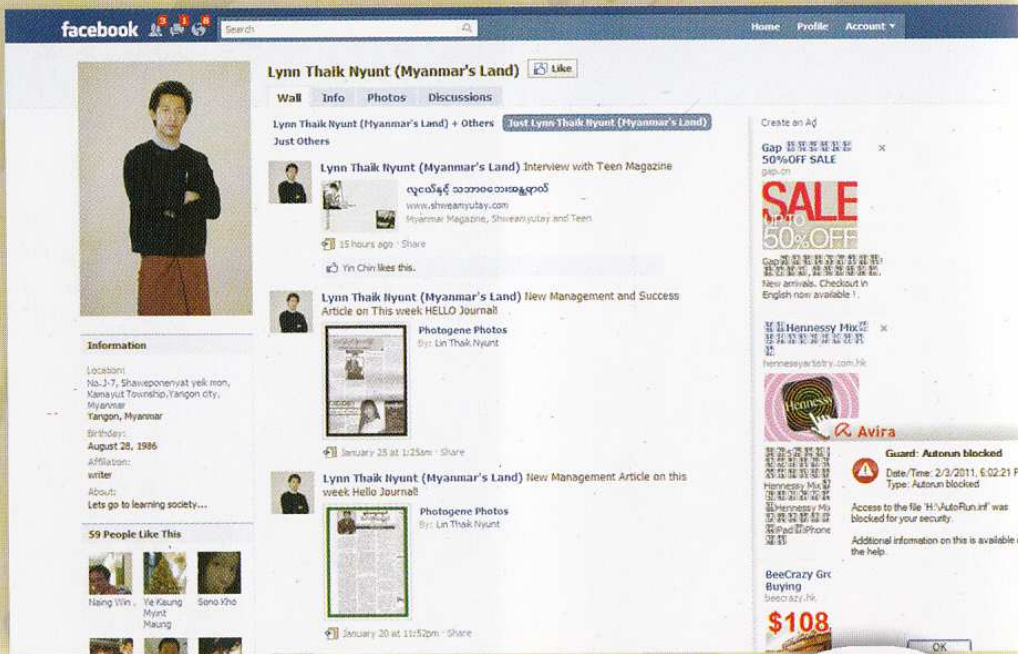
facebook 3 1 8 Search

Home Profile Account ▾

Lynn Thaik Nyunt (Myanmar's Land) Like

Wall Info Photos Discussions

Lynn Thaik Nyunt (Myanmar's Land) + Others Just Lynn Thaik Nyunt (Myanmar's Land) Just Others

Lynn Thaik Nyunt (Myanmar's Land) Interview with Teen Magazine

လူငယ်နှင့် သဘာဝဘေးအန္တရာယ်
www.shweamyutay.com
Myanmar Magazine, Shweamyutay and Teen

15 hours ago · Share

Yin Chin likes this.

Lynn Thaik Nyunt (Myanmar's Land) New Management and Success Article on This week HELLO Journal!

Photogene Photos
By: Lin Thaik Nyunt

January 25 at 1:25am · Share

Lynn Thaik Nyunt (Myanmar's Land) New Management Article on this week Hello Journal!

Photogene Photos
By: Lin Thaik Nyunt

January 20 at 11:52pm · Share

Information

Location:
No.J-7, Shweponenyat yeik mon, Kamayut Township,Yangon city, Myanmar
Yangon, Myanmar

Birthday:
August 28, 1986

Affiliation:
writer

About:
Lets go to learning society...

59 People Like This

Naing Win Ye Kaung Myint Maung Sono Kho

Create an Ad

Gap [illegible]
50%OFF SALE
gap.cn

SALE
Up to 50%OFF

Gap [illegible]
New arrivals. Checkout in English now available !.

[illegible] Hennessy Mix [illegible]
hennessyartistry.com.hk

Hennessy

Avira

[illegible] Hennessy Mix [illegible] Hennessy Mi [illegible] iPad iPhone

Guard: Autorun blocked

Date/Time: 2/3/2011, 6:02:21 P
Type: Autorun blocked

Access to the file 'H:\AutoRun.inf' was blocked for your security.

Additional information on this is available o the help.

OK

BeeCrazy Gr Buying
beecrazy.hk

$108